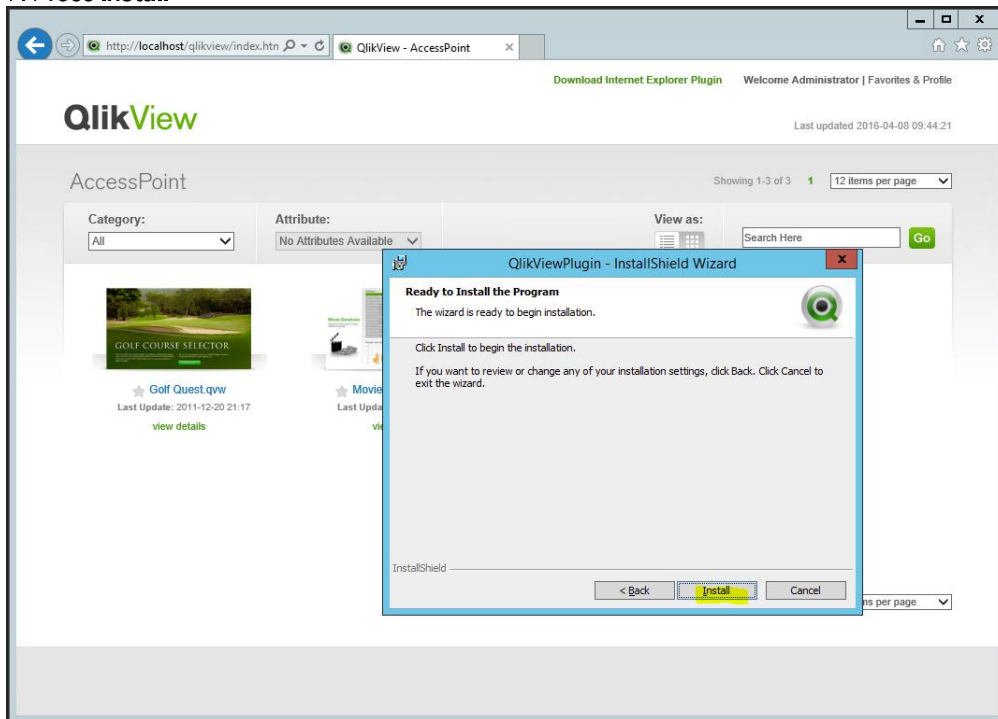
http://localhost/qlikview/index.htm
QlikView - AccessPoint

Download Internet Explorer Plugin
Welcome Administrator | Favorites & Profile

QlikView

Last updated 2016-04-08 09:44:21

AccessPoint

Showing 1-3 of 3 1
12 items per page

Category:
All

Attribute:
No Attributes Available

View as:

Search Here
Go

GOLF COURSE SELECTOR
Golf Quest.qvw
Last Update: 2011-12-20 21:17
view details

Movie
Last Upda
vi

QlikViewPlugin - InstallShield Wizard

Ready to Install the Program
The wizard is ready to begin installation.

Click Install to begin the installation.

If you want to review or change any of your installation settings, click Back. Click Cancel to exit the wizard.

InstallShield

< Back
Install
Cancel

ns per page